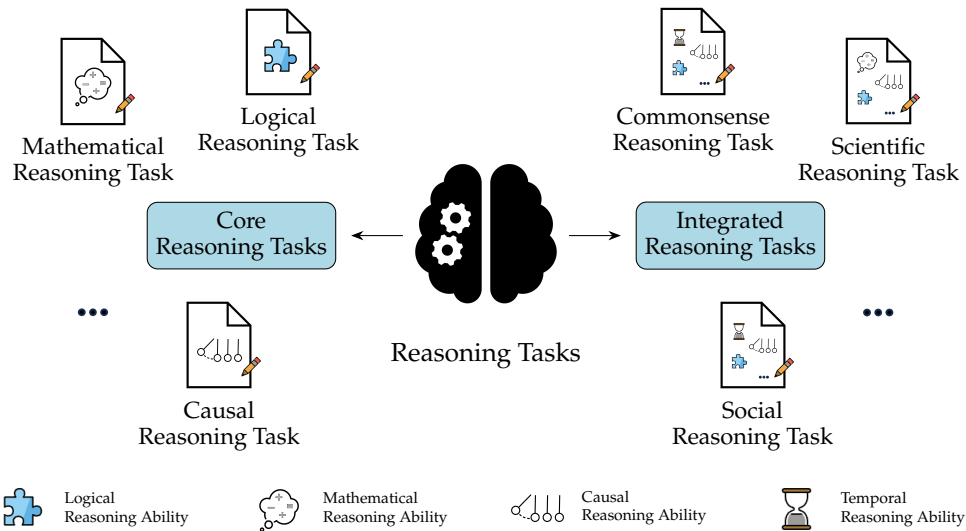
Mathematical Reasoning Task

Logical Reasoning Task

Commonsense Reasoning Task

Scientific Reasoning Task

Core Reasoning Tasks

Integrated Reasoning Tasks

•••

•••

Reasoning Tasks

Causal Reasoning Task

Social Reasoning Task

Logical Reasoning Ability

Mathematical Reasoning Ability

Causal Reasoning Ability

Temporal Reasoning Ability